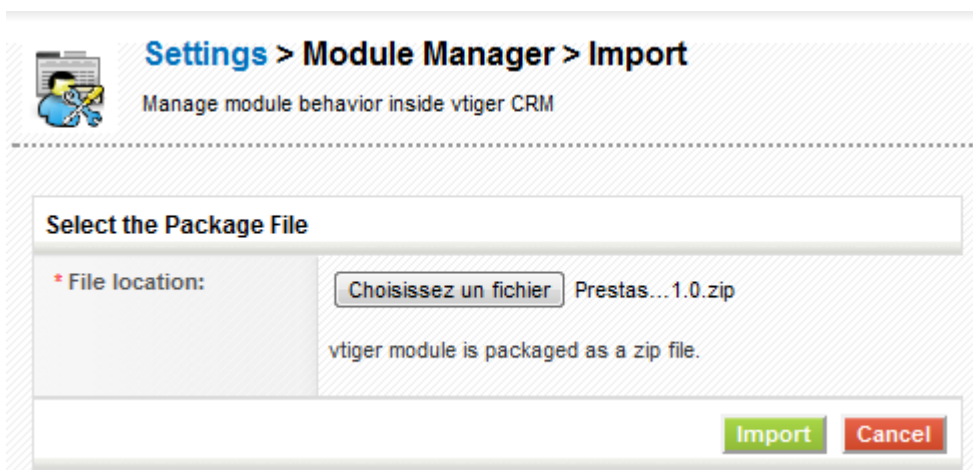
Settings > Module Manager > Import

Manage module behavior inside vtiger CRM

Select the Package File

| * File location: | Choisissez un fichier Prestas...1.0.zip<br>vtiger module is packaged as a zip file. |
|---|---|

Import Cancel